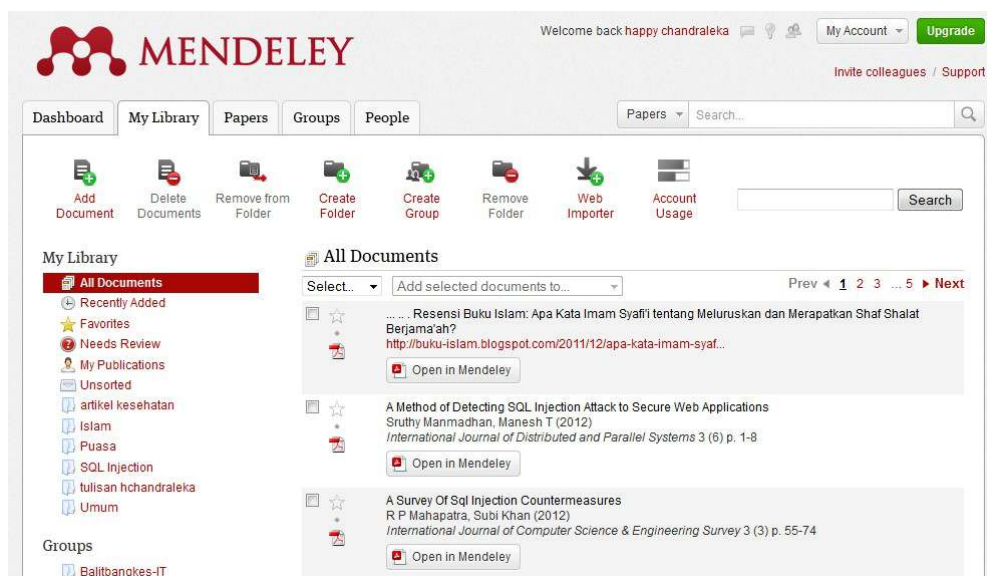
MENDELEY

Welcome back happy chandraleka My Account Upgrade

Invite colleagues / Support

Dashboard My Library Papers Groups People

Papers Search...

Add Document Delete Documents Remove from Folder Create Folder Create Group Remove Folder Web Importer Account Usage

Search

My Library

All Documents
Recently Added
Favorites
Needs Review
My Publications
Unsorted
artikel kesehatan
Islam
Puasa
SQL Injection
tulisan hchandraleka
Umum

Groups

Balitbangkes-IT

All Documents

Select... Add selected documents to...

Prev ◀ 1 2 3 ...5 ▶ Next

... .. . Resensi Buku Islam: Apa Kata Imam Syafi'i tentang Meluruskan dan Merapatkan Shaf Shalat Berjama'ah?
http://buku-islam.blogspot.com/2011/12/apa-kata-imam-syaf...
Open in Mendeley

A Method of Detecting SQL Injection Attack to Secure Web Applications
Sruthy Manmadhan, Manesh T (2012)
*International Journal of Distributed and Parallel Systems* 3 (6) p. 1-8
Open in Mendeley

A Survey Of Sql Injection Countermeasures
R P Mahapatra, Subi Khan (2012)
*International Journal of Computer Science & Engineering Survey* 3 (3) p. 55-74
Open in Mendeley